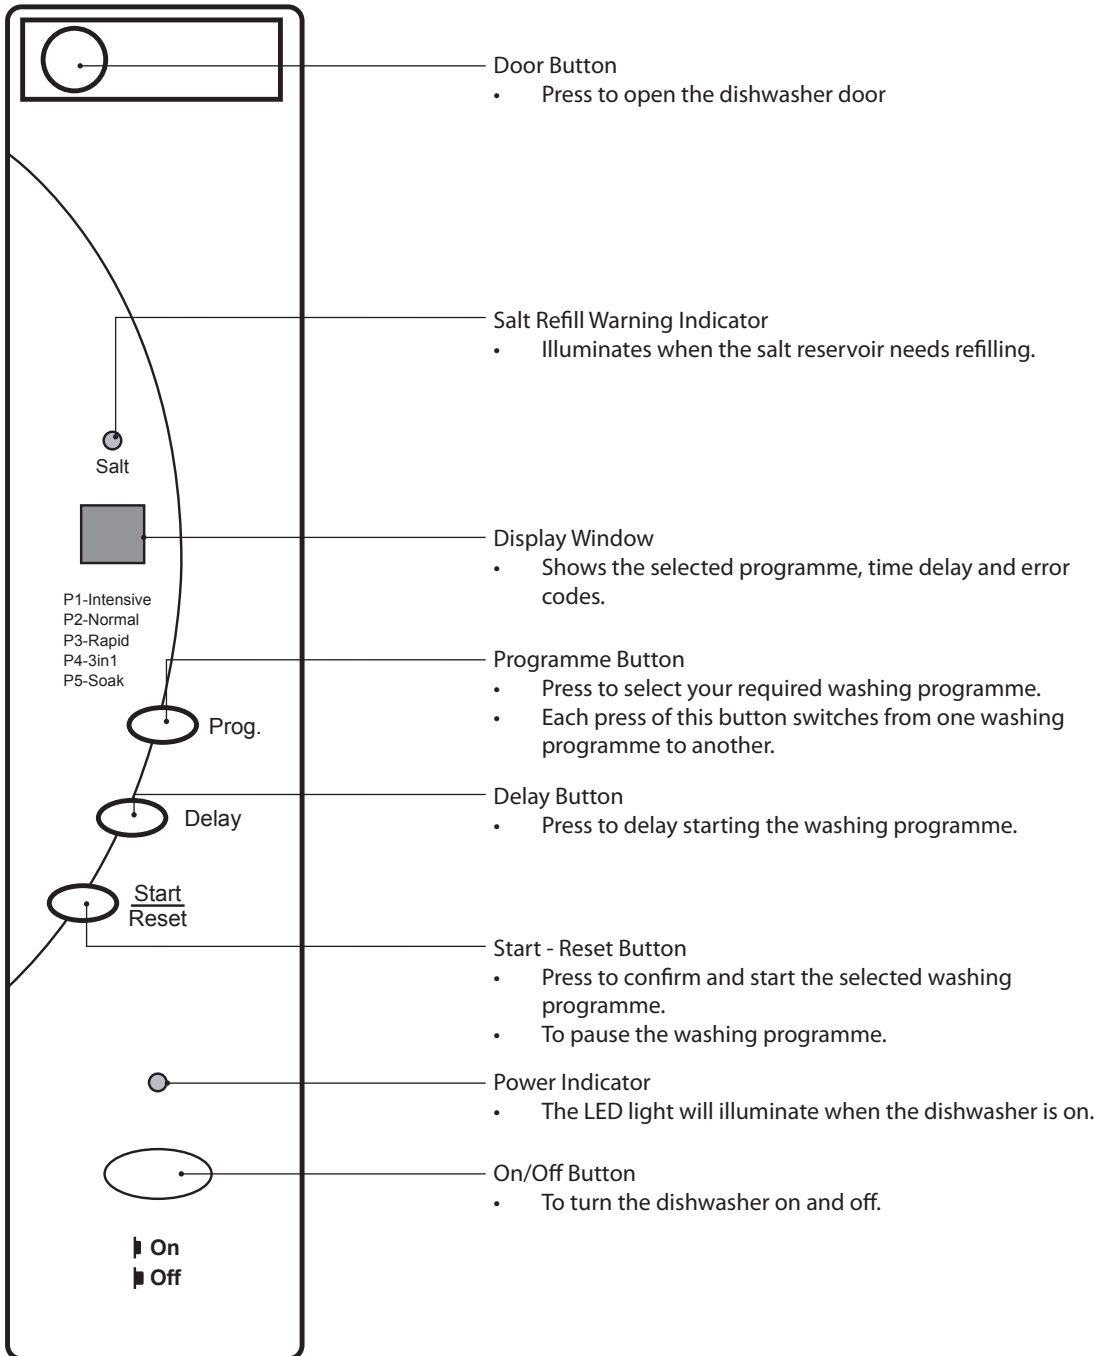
Salt

P1-Intensive
P2-Normal
P3-Rapid
P4-3in1
P5-Soak

Prog.

Delay

Start
Reset

On
Off

Door Button
• Press to open the dishwasher door

Salt Refill Warning Indicator
• Illuminates when the salt reservoir needs refilling.

Display Window
• Shows the selected programme, time delay and error codes.

Programme Button
• Press to select your required washing programme.
• Each press of this button switches from one washing programme to another.

Delay Button
• Press to delay starting the washing programme.

Start - Reset Button
• Press to confirm and start the selected washing programme.
• To pause the washing programme.

Power Indicator
• The LED light will illuminate when the dishwasher is on.

On/Off Button
• To turn the dishwasher on and off.